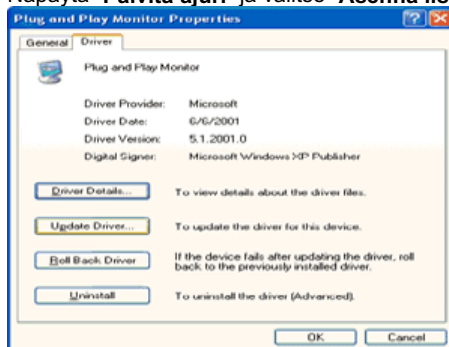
Napauta "Päivitä ajuri" ja valitse "Asenna l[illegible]

Plug and Play Monitor Properties

General | Driver

Plug and Play Monitor

| | |
|---|---|
| Driver Provider: | Microsoft |
| Driver Date: | 6/6/2001 |
| Driver Version: | 5.1.2001.0 |
| Digital Signer: | Microsoft Windows XP Publisher |

Driver Details... To view details about the driver files.

Update Driver... To update the driver for this device.

Roll Back Driver If the device fails after updating the driver, roll back to the previously installed driver.

Uninstall To uninstall the driver (Advanced).

OK Cancel